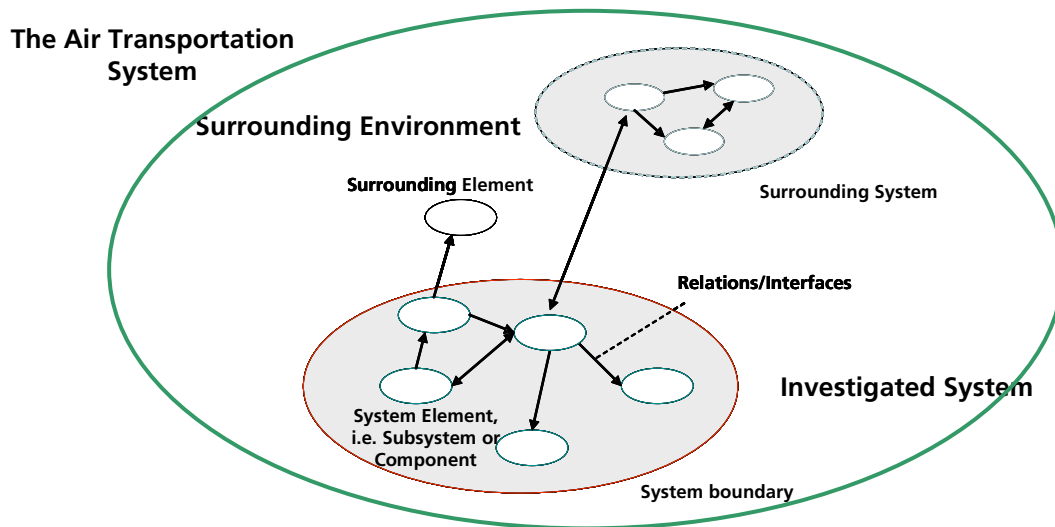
The Air Transportation System

Surrounding Environment

Surrounding Element

Surrounding System

Relations/Interfaces

Investigated System

System Element, i.e. Subsystem or Component

System boundary